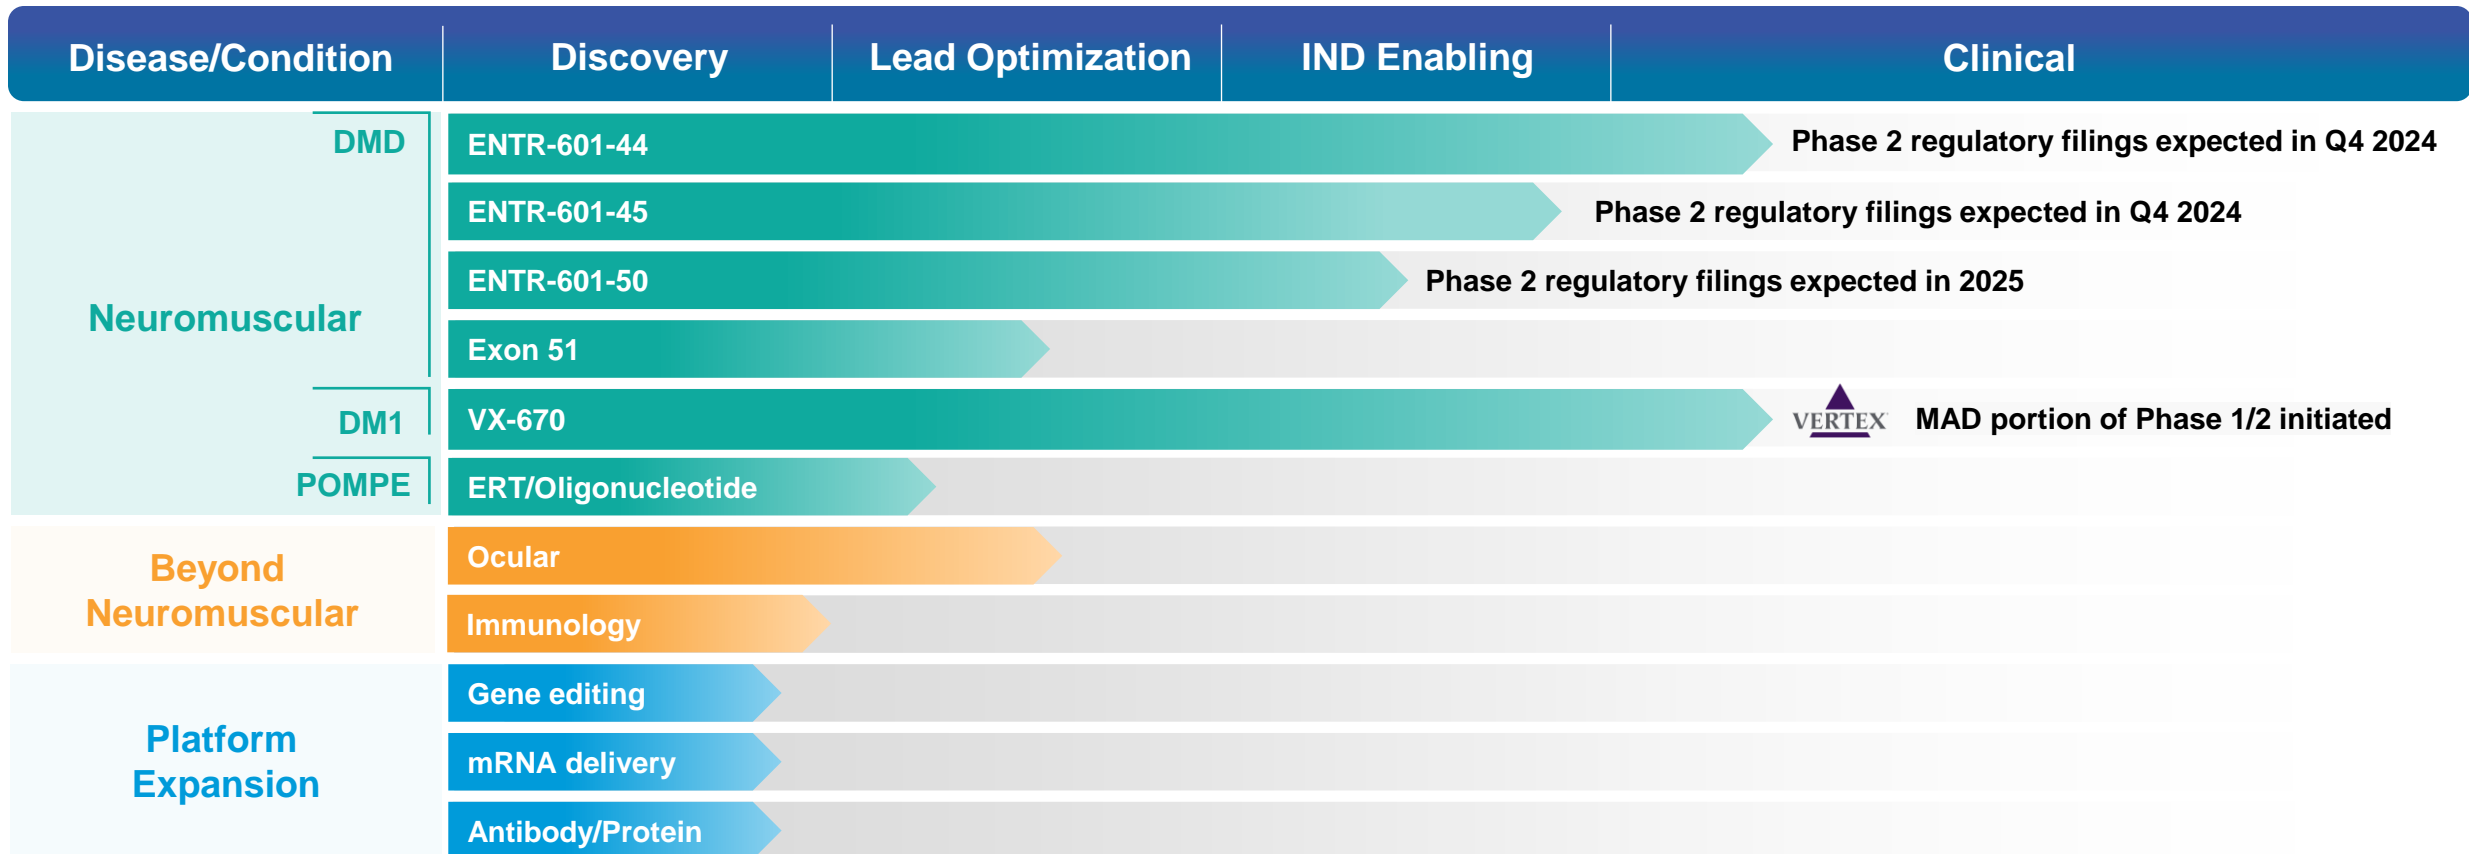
| Disease/Condition | Discovery | Lead Optimization | IND Enabling | Clinical |
|---|---|---|---|---|

Neuromuscular

DMD
ENTR-601-44 Phase 2 regulatory filings expected in Q4 2024
ENTR-601-45 Phase 2 regulatory filings expected in Q4 2024
ENTR-601-50 Phase 2 regulatory filings expected in 2025
Exon 51

DM1
VX-670 VERTEX MAD portion of Phase 1/2 initiated

POMPE
ERT/Oligonucleotide

Beyond Neuromuscular
Ocular
Immunology

Platform Expansion
Gene editing
mRNA delivery
Antibody/Protein